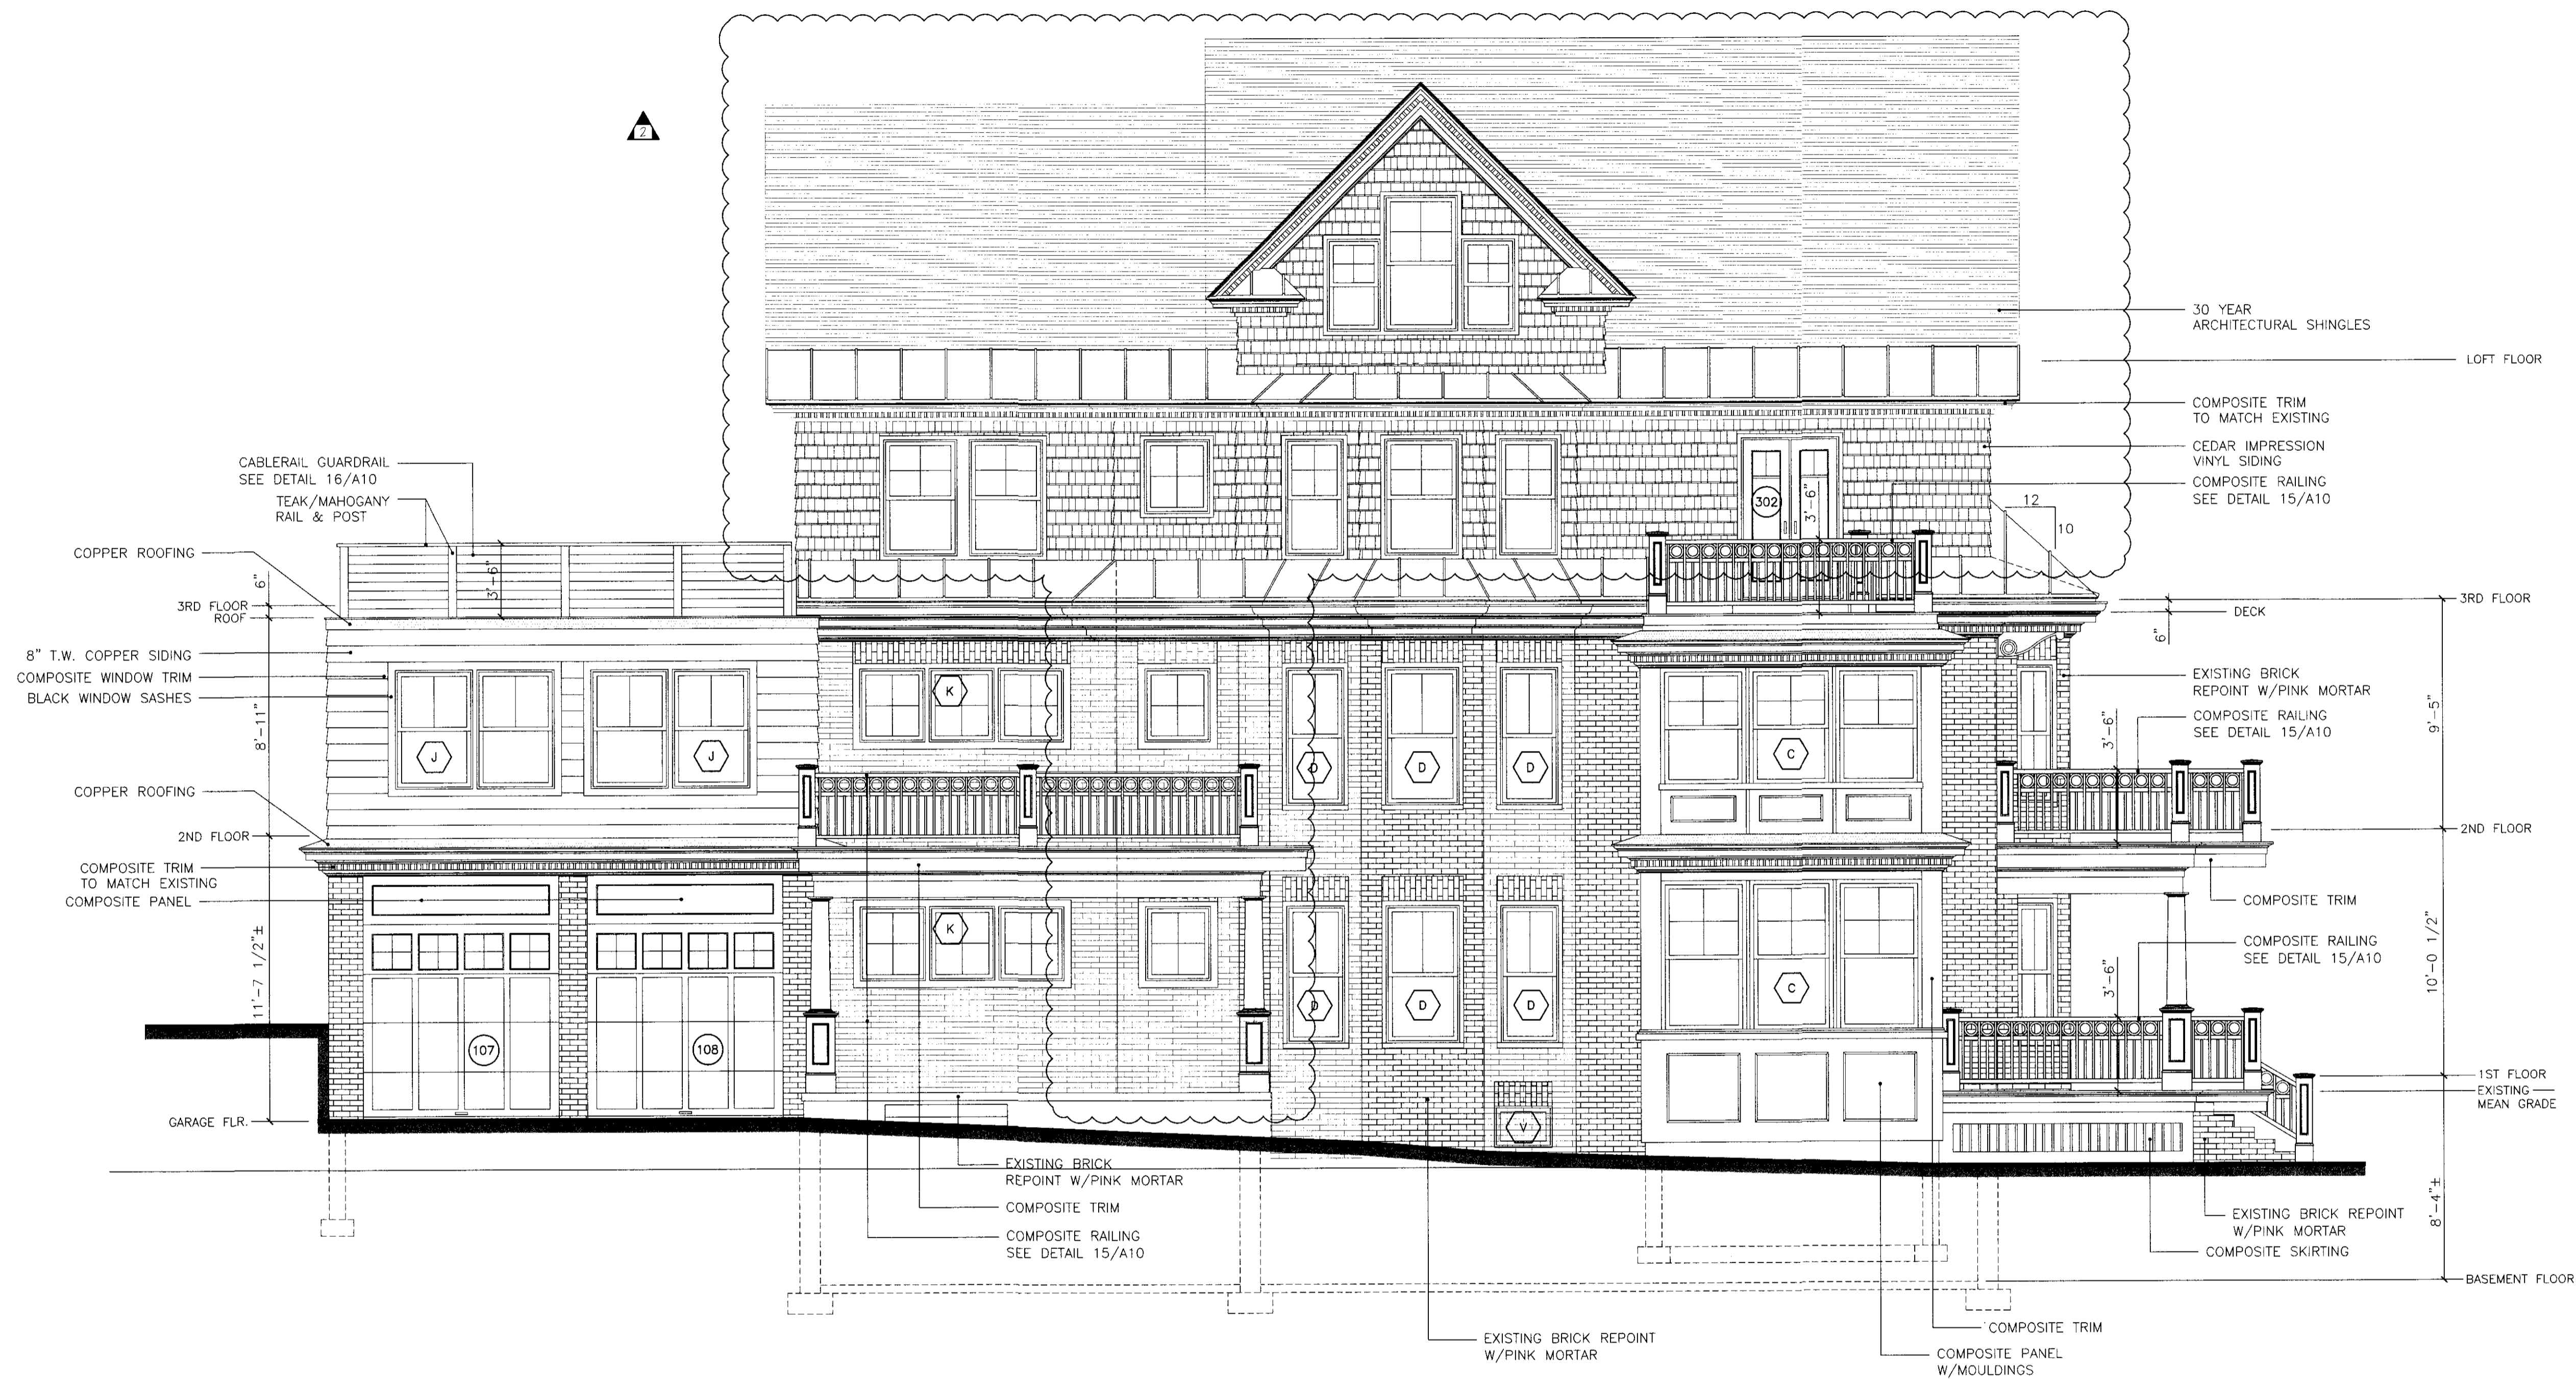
2

30 YEAR
ARCHITECTURAL SHINGLES

LOFT FLOOR

COMPOSITE TRIM
TO MATCH EXISTING

CEDAR IMPRESSION
VINYL SIDING

COMPOSITE RAILING
SEE DETAIL 15/A10

12
10

CABLERAIL GUARDRAIL
SEE DETAIL 16/A10

TEAK/MAHOGANY
RAIL & POST

COPPER ROOFING

6"

3'-6"

3RD FLOOR
ROOF

302

3'-6"

3RD FLOOR

DECK

6"

8" T.W. COPPER SIDING
COMPOSITE WINDOW TRIM
BLACK WINDOW SASHES

8'-11"

K

J

J

EXISTING BRICK
REPOINT W/PINK MORTAR

COMPOSITE RAILING
SEE DETAIL 15/A10

3'-6"

9'-5"

D

D

D

C

COPPER ROOFING

2ND FLOOR

2ND FLOOR

COMPOSITE TRIM
TO MATCH EXISTING
COMPOSITE PANEL

COMPOSITE TRIM

K

COMPOSITE RAILING
SEE DETAIL 15/A10

3'-6"

10'-0 1/2"

11'-7 1/2"±

D

D

D

C

107

108

1ST FLOOR
EXISTING
MEAN GRADE

V

GARAGE FLR.

EXISTING BRICK
REPOINT W/PINK MORTAR

COMPOSITE TRIM

COMPOSITE RAILING
SEE DETAIL 15/A10

EXISTING BRICK REPOINT
W/PINK MORTAR

COMPOSITE SKIRTING

8'-4"±

BASEMENT FLOOR

EXISTING BRICK REPOINT
W/PINK MORTAR

COMPOSITE TRIM

COMPOSITE PANEL
W/MOULDINGS